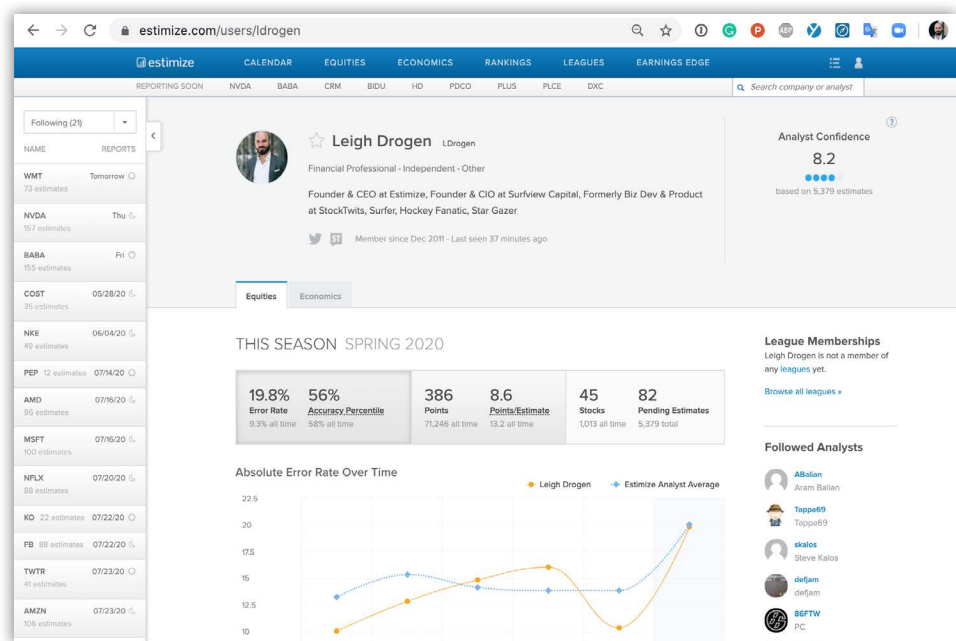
estimize.com/users/ldrogen

estimize CALENDAR EQUITIES ECONOMICS RANKINGS LEAGUES EARNINGS EDGE

REPORTING SOON NVDA BABA CRM BIDU HD PDCO PLUS PLCE DXC

Search company or analyst

Following (21)

NAME REPORTS

WMT Tomorrow
73 estimates

NVDA Thu
157 estimates

BABA Fri
155 estimates

COST 05/28/20
35 estimates

NKE 06/04/20
49 estimates

PEP 12 estimates 07/14/20

AMD 07/16/20
96 estimates

MSFT 07/16/20
100 estimates

NFLX 07/20/20
88 estimates

KO 22 estimates 07/22/20

FB 88 estimates 07/22/20

TWTR 07/23/20
41 estimates

AMZN 07/23/20
106 estimates

Leigh Drogen LDrogen

Financial Professional - Independent - Other

Founder & CEO at Estimize, Founder & CIO at Surfview Capital, Formerly Biz Dev & Product at StockTwits, Surfer, Hockey Fanatic, Star Gazer

Member since Dec 2011 - Last seen 37 minutes ago

Analyst Confidence
8.2
based on 5,379 estimates

Equities Economics

THIS SEASON SPRING 2020

| 19.8% Error Rate 9.3% all time | 56% Accuracy Percentile 58% all time | 386 Points 71,246 all time | 8.6 Points/Estimate 13.2 all time | 45 Stocks 1,013 all time | 82 Pending Estimates 5,379 total |
|---|---|---|---|---|---|

Absolute Error Rate Over Time

Leigh Drogen Estimize Analyst Average

22.5
20
17.5
15
12.5
10

League Memberships
Leigh Drogen is not a member of any leagues yet.

Browse all leagues »

Followed Analysts

ABalian
Aram Balian

Tappa69
Tappa69

skalos
Steve Kalos

defjam
defjam

86FTW
PC